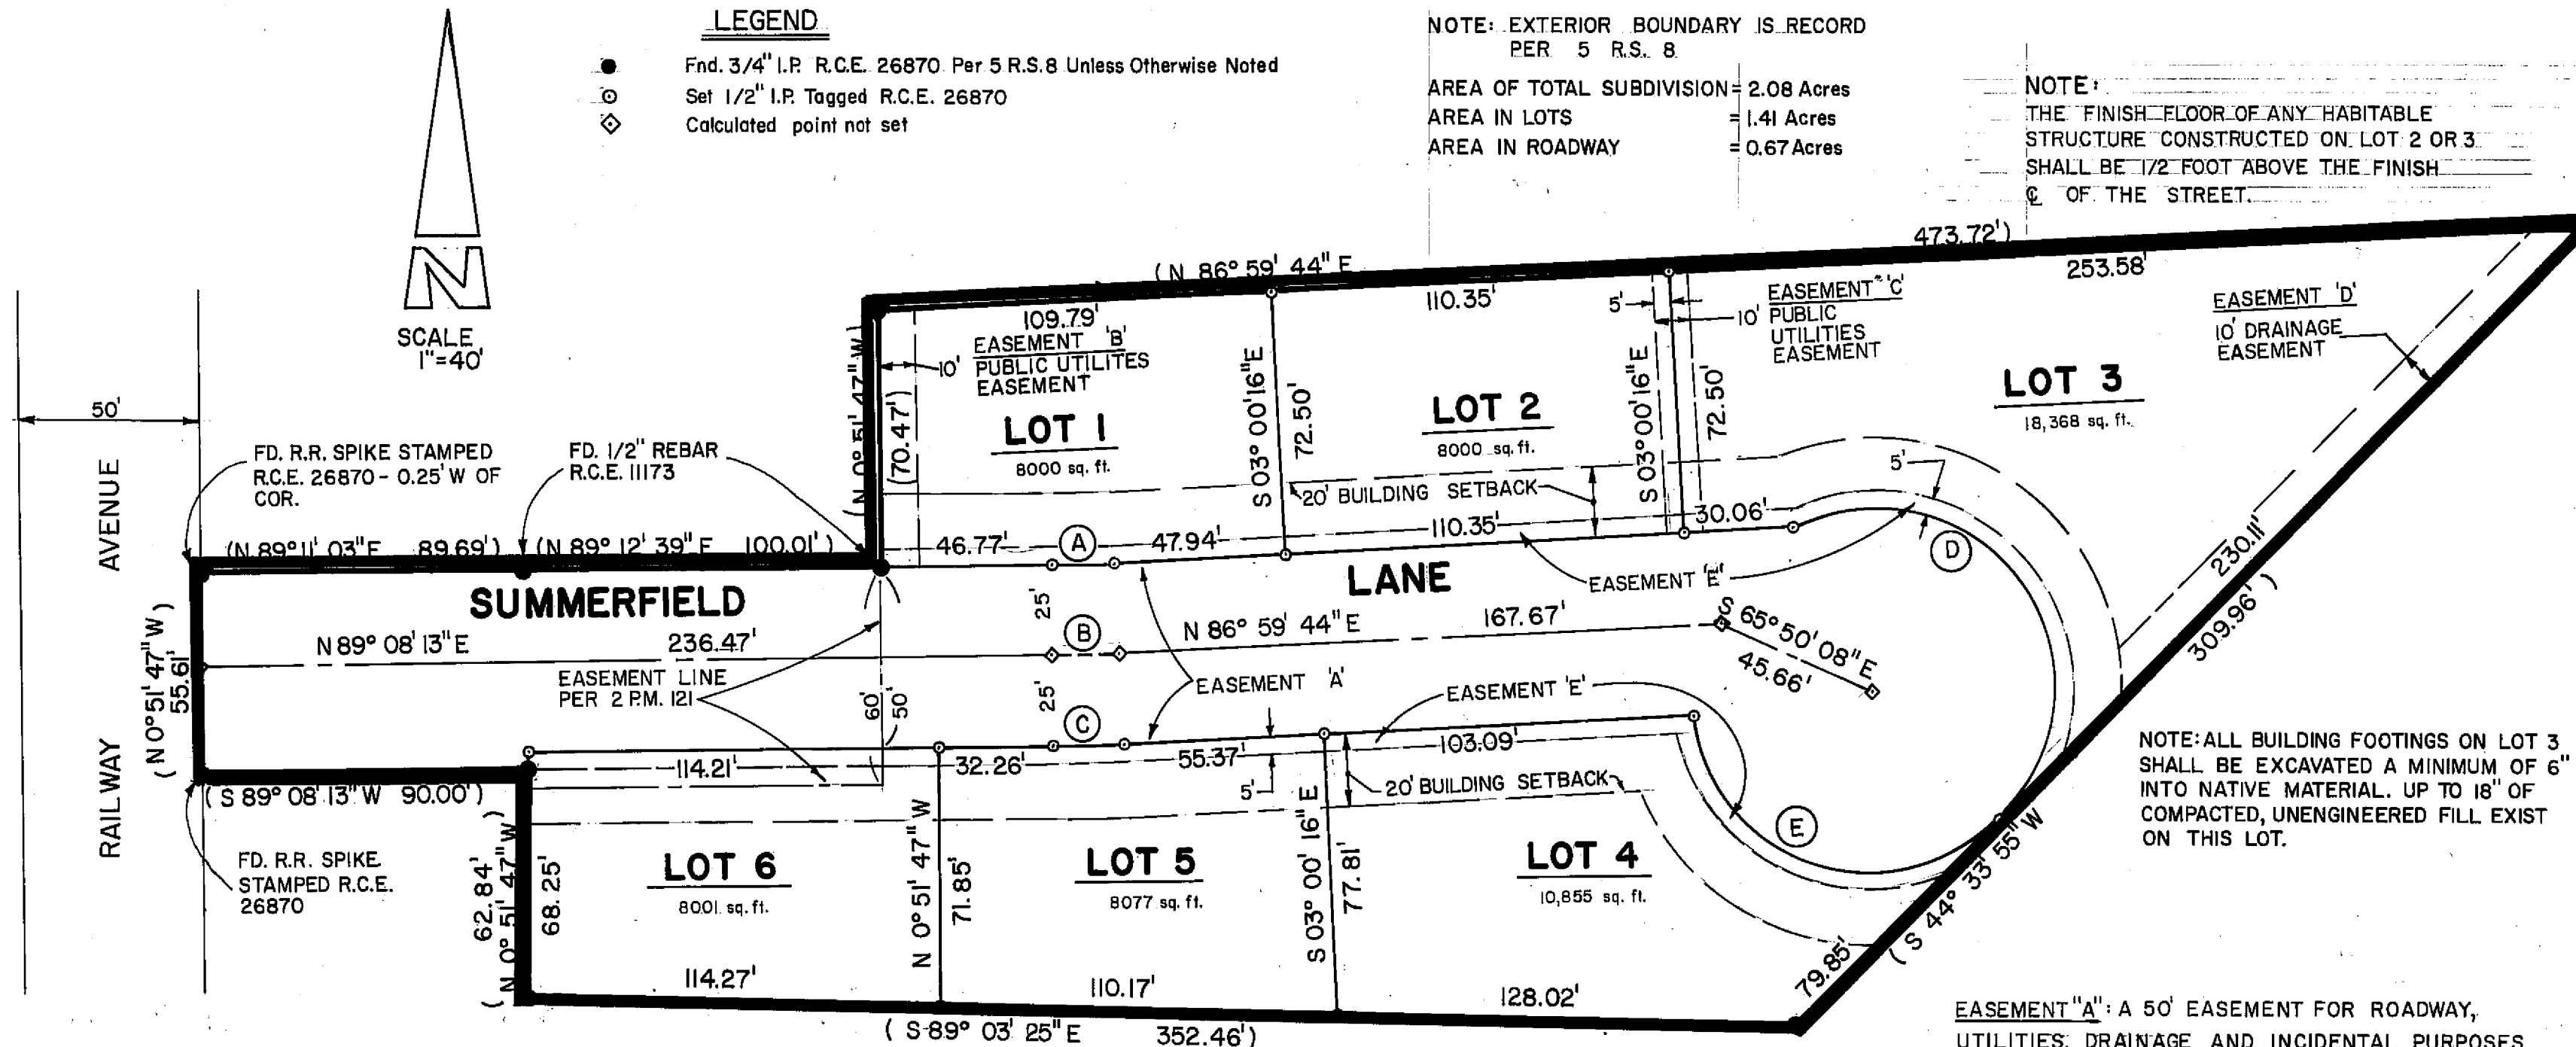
LEGEND

Fnd. 3/4" I.P. R.C.E. 26870 Per 5 R.S.8 Unless Otherwise Noted
Set 1/2" I.P. Tagged R.C.E. 26870
Calculated point not set

NOTE: EXTERIOR BOUNDARY IS RECORD PER 5 R.S. 8

AREA OF TOTAL SUBDIVISION = 2.08 Acres
AREA IN LOTS = 1.41 Acres
AREA IN ROADWAY = 0.67 Acres

NOTE:
THE FINISH FLOOR OF ANY HABITABLE STRUCTURE CONSTRUCTED ON LOT 2 OR 3 SHALL BE 1/2 FOOT ABOVE THE FINISH ℄ OF THE STREET.

N

SCALE 1"=40'

50'

AVENUE

RAILWAY

(N 0° 51' 47" W) 55.61'

FD. R.R. SPIKE STAMPED R.C.E. 26870 - 0.25' W OF COR.

FD. 1/2" REBAR R.C.E. 11173

(N 89° 11' 03" E 89.69') (N 89° 12' 39" E 100.01')

(N 86° 59' 44" E

473.72')

109.79'

EASEMENT 'B' PUBLIC UTILITES EASEMENT

10'

(N 0° 51' 47" W)

(70.47')

LOT 1
8000 sq. ft.

S 03° 00' 16" E

72.50'

110.35'

LOT 2
8000 sq. ft.

5'

10'

EASEMENT 'C' PUBLIC UTILITIES EASEMENT

S 03° 00' 16" E

72.50'

253.58'

EASEMENT 'D'
10' DRAINAGE EASEMENT

LOT 3
18,368 sq. ft.

20' BUILDING SETBACK

46.77' A 47.94' 110.35' 30.06'

5'

D

LANE

SUMMERFIELD

EASEMENT 'E'

25'

B

N 89° 08' 13" E 236.47'

N 86° 59' 44" E 167.67'

S 65° 50' 08" E 45.66'

230.11'

309.96')

EASEMENT LINE PER 2 P.M. 121

EASEMENT 'A'

60' 50'

25'

C

EASEMENT 'E'

114.21' 32.26' 55.37' 103.09'

(S 89° 08' 13" W 90.00')

5'

20' BUILDING SETBACK

E

NOTE: ALL BUILDING FOOTINGS ON LOT 3 SHALL BE EXCAVATED A MINIMUM OF 6" INTO NATIVE MATERIAL. UP TO 18" OF COMPACTED, UNENGINEERED FILL EXIST ON THIS LOT.

FD. R.R. SPIKE STAMPED R.C.E. 26870

62.84'

(N 0° 51' 47" W)

68.25'

LOT 6
8001 sq. ft.

N 0° 51' 47" W

71.85'

LOT 5
8077 sq. ft.

S 03° 00' 16" E

77.81'

LOT 4
10,855 sq. ft.

(S 44° 33' 55" W

79.85'

114.27' 110.17' 128.02'

(S 89° 03' 25" E 352.46')

EASEMENT "A": A 50' EASEMENT FOR ROADWAY, UTILITIES, DRAINAGE AND INCIDENTAL PURPOSES